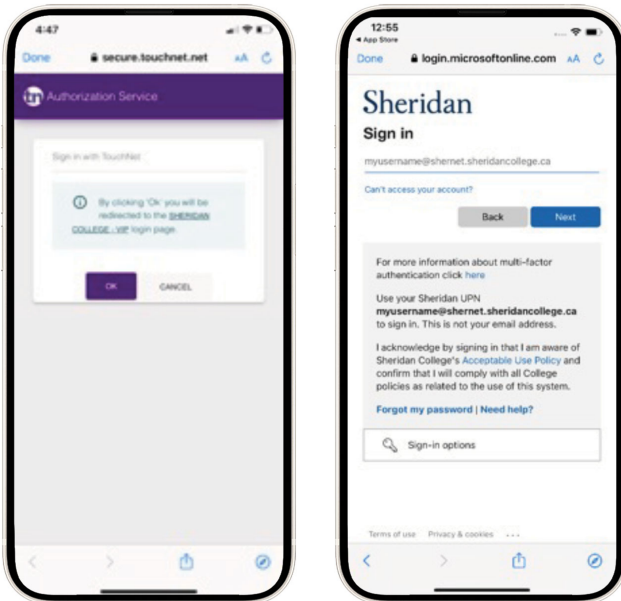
4:47

Done secure.touchnet.net AA

Authorization Service

Sign in with TouchNet

By clicking 'Ok' you will be redirected to the SHERIDAN COLLEGE - VIP login page.

OK CANCEL

12:55
◂ App Store

Done login.microsoftonline.com AA

Sheridan

Sign in

myusername@shernet.sheridancollege.ca

Can't access your account?

Back Next

For more information about multi-factor authentication click here

Use your Sheridan UPN **myusername@shernet.sheridancollege.ca** to sign in. This is not your email address.

I acknowledge by signing in that I am aware of Sheridan College's Acceptable Use Policy and confirm that I will comply with all College policies as related to the use of this system.

Forgot my password | Need help?

Sign-in options

Terms of use Privacy & cookies ...